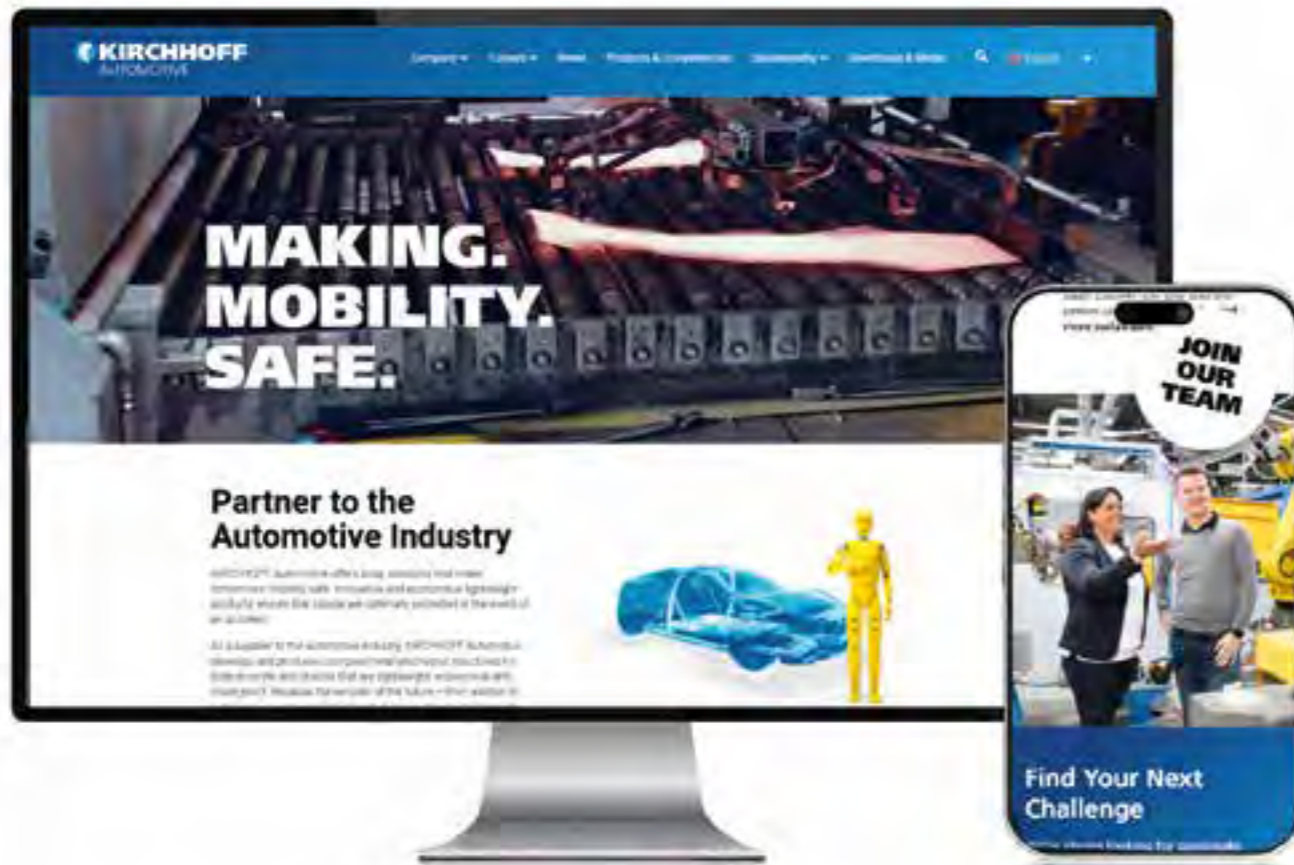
KIRCHHOFF AUTOMOTIVE

Company ▾ Careers ▾ News Products & Competencies Sustainability ▾ Downloads & Media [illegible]

MAKING. MOBILITY. SAFE.

Partner to the Automotive Industry

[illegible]

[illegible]

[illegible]

JOIN OUR TEAM

Find Your Next Challenge

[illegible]